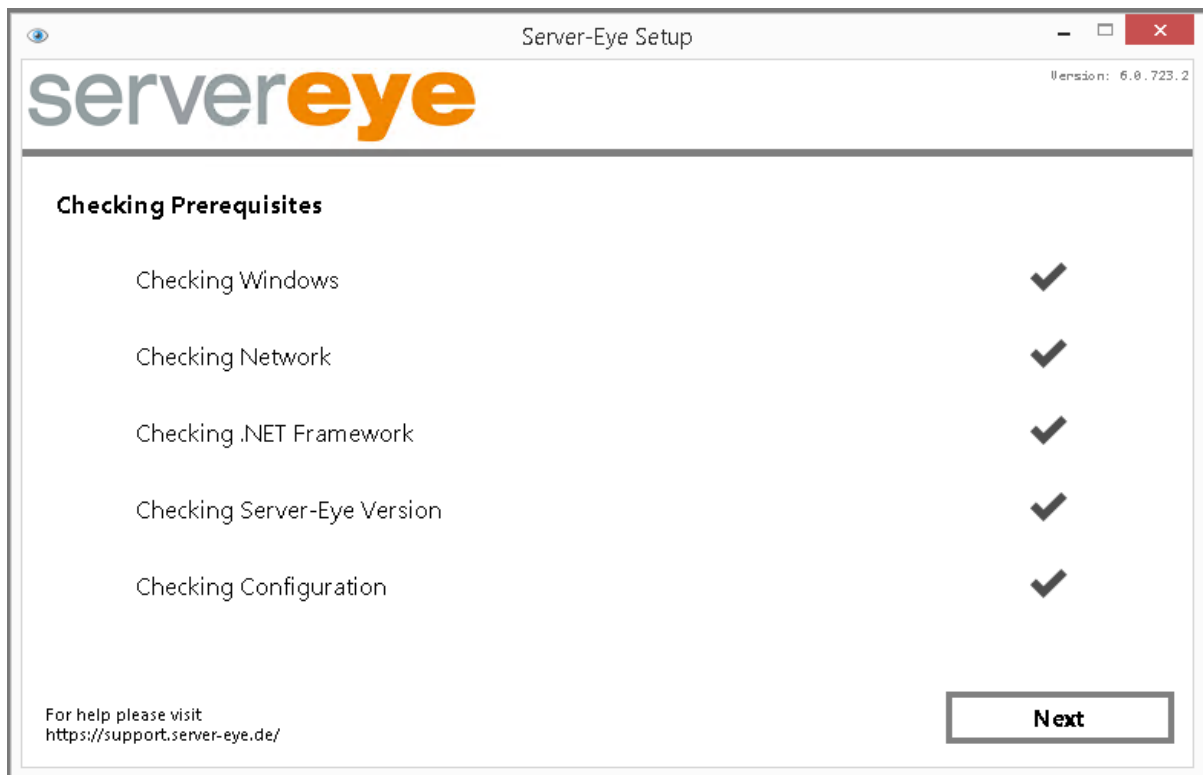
Server-Eye Setup

servereye

Version: 6.0.723.2

Checking Prerequisites

Checking Windows

Checking Network

Checking .NET Framework

Checking Server-Eye Version

Checking Configuration

For help please visit
https://support.server-eye.de/

Next